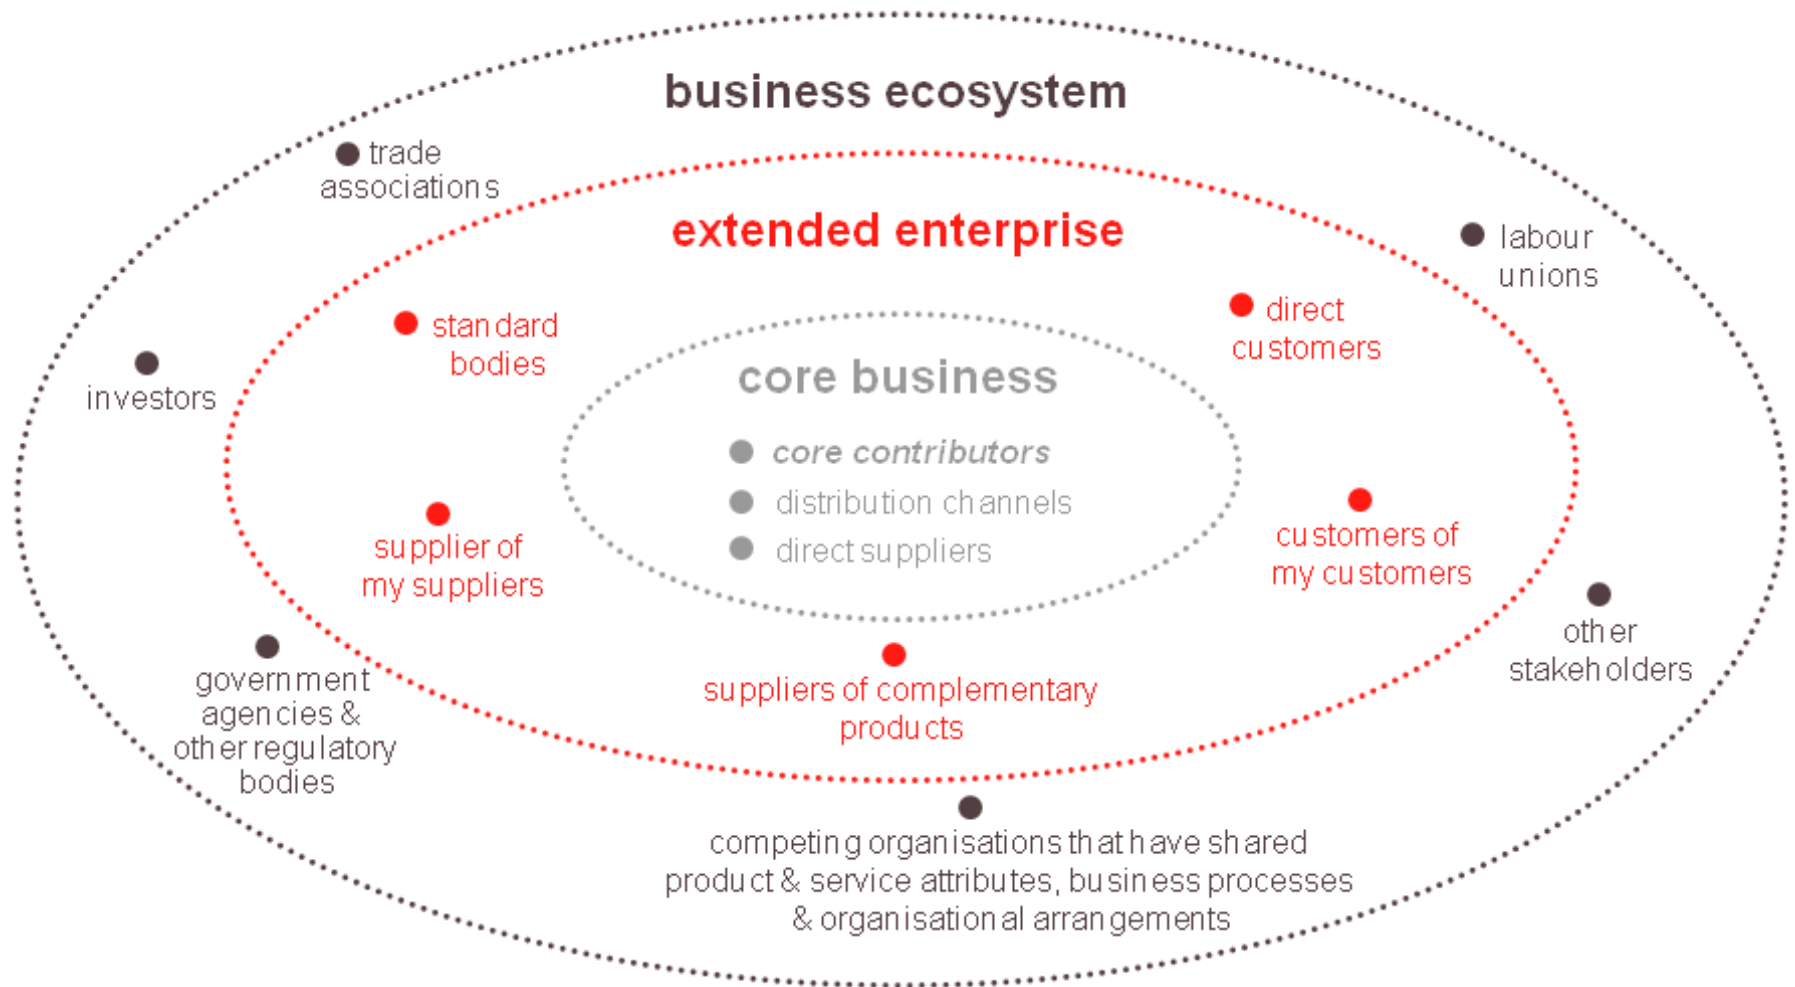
business ecosystem

trade associations

extended enterprise

labour unions

standard bodies

direct customers

investors

core business

core contributors

distribution channels

direct suppliers

supplier of my suppliers

customers of my customers

other stakeholders

government agencies & other regulatory bodies

suppliers of complementary products

competing organisations that have shared product & service attributes, business processes & organisational arrangements